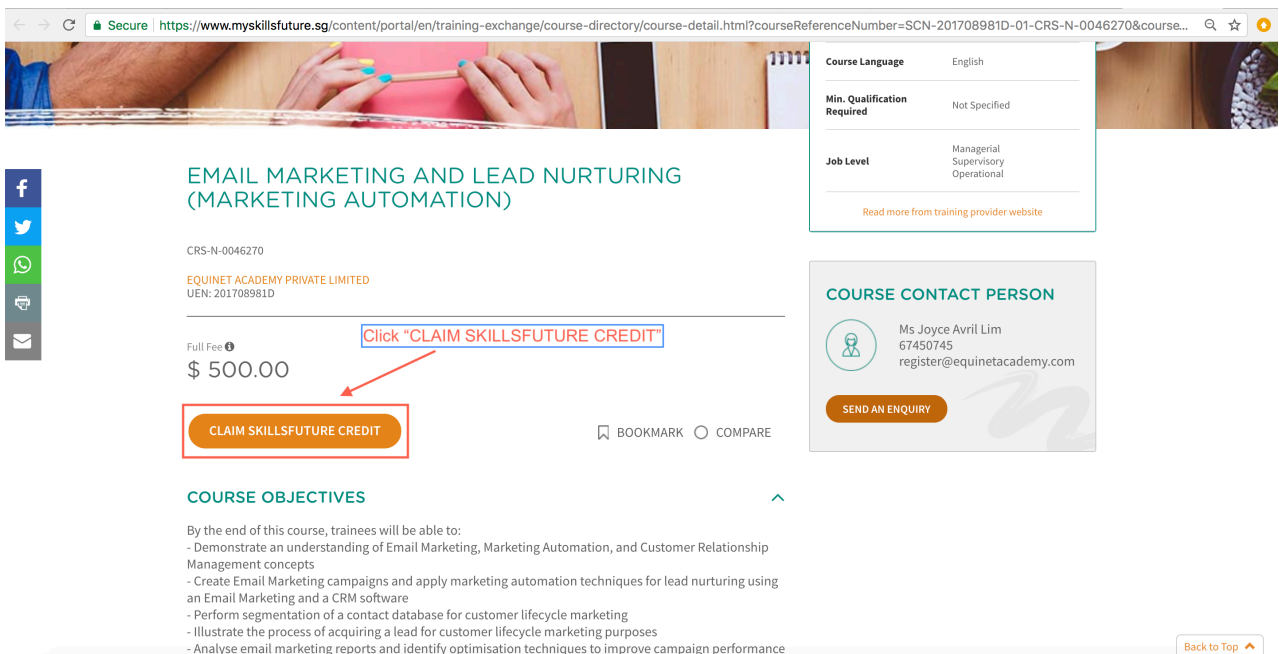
Secure https://www.myskillsfuture.sg/content/portal/en/training-exchange/course-directory/course-detail.html?courseReferenceNumber=SCN-201708981D-01-CRS-N-0046270&course...

| | |
|---|---|
| Course Language | English |
| Min. Qualification Required | Not Specified |
| Job Level | Managerial Supervisory Operational |

Read more from training provider website

EMAIL MARKETING AND LEAD NURTURING (MARKETING AUTOMATION)

CRS-N-0046270

EQUINET ACADEMY PRIVATE LIMITED
UEN: 201708981D

Click "CLAIM SKILLSFUTURE CREDIT"

Full Fee
$ 500.00

CLAIM SKILLSFUTURE CREDIT

BOOKMARK COMPARE

COURSE CONTACT PERSON

Ms Joyce Avril Lim
67450745
register@equinetacademy.com

SEND AN ENQUIRY

COURSE OBJECTIVES

By the end of this course, trainees will be able to:
- Demonstrate an understanding of Email Marketing, Marketing Automation, and Customer Relationship Management concepts
- Create Email Marketing campaigns and apply marketing automation techniques for lead nurturing using an Email Marketing and a CRM software
- Perform segmentation of a contact database for customer lifecycle marketing
- Illustrate the process of acquiring a lead for customer lifecycle marketing purposes
- Analyse email marketing reports and identify optimisation techniques to improve campaign performance

Back to Top